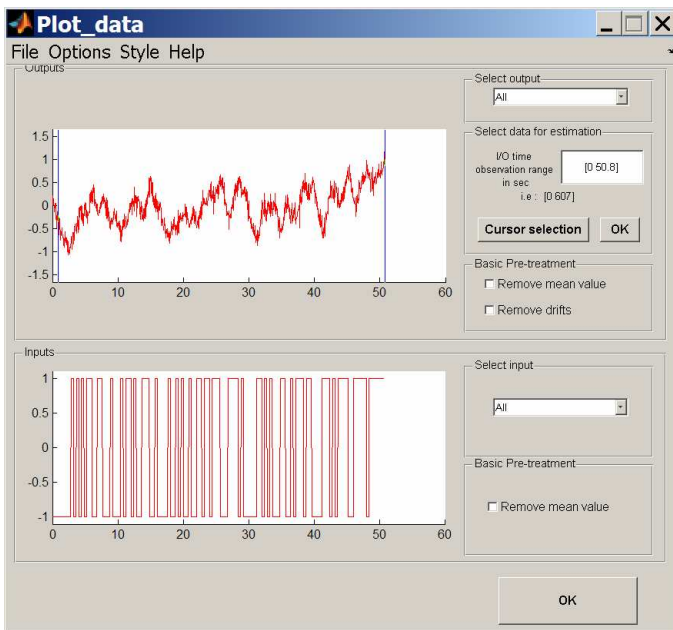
Plot_data

File Options Style Help

Outputs

1.5
1
0.5
0
-0.5
-1
-1.5
0 10 20 30 40 50 60

Select output
All

Select data for estimation
I/O time observation range in sec
[0 50.8]
i.e : [0 607]
Cursor selection
OK

Basic Pre-treatment
Remove mean value
Remove drifts

Inputs

1
0.5
0
-0.5
-1
0 10 20 30 40 50 60

Select input
All

Basic Pre-treatment
Remove mean value

OK